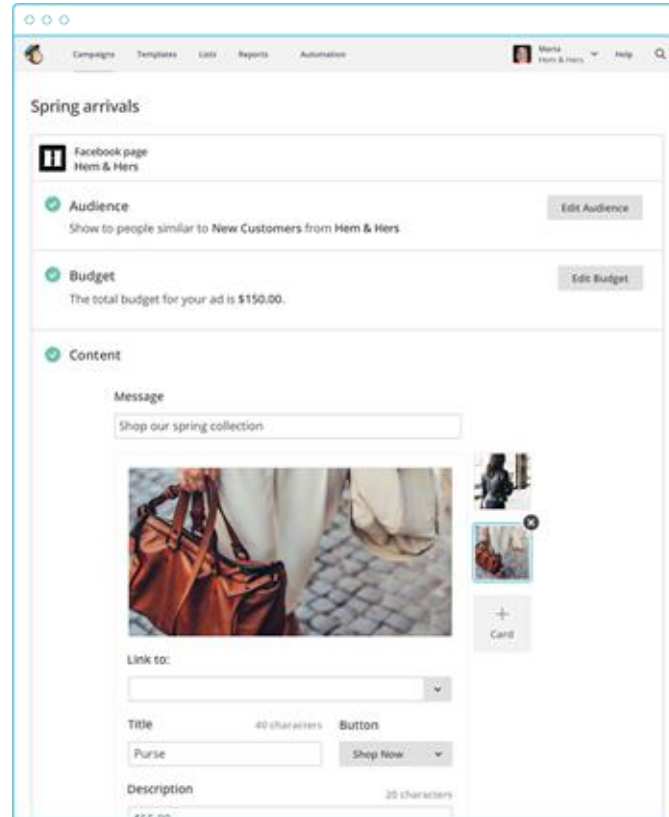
Campaigns Templates Lists Reports Automation

Maria
Hem & Hers

Help

Spring arrivals

Facebook page
Hem & Hers

Audience
Show to people similar to New Customers from Hem & Hers

Edit Audience

Budget
The total budget for your ad is $150.00.

Edit Budget

Content

Message

Shop our spring collection

+
Card

Link to:

Title
40 characters

Purse

Button

Shop Now

Description
20 characters

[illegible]